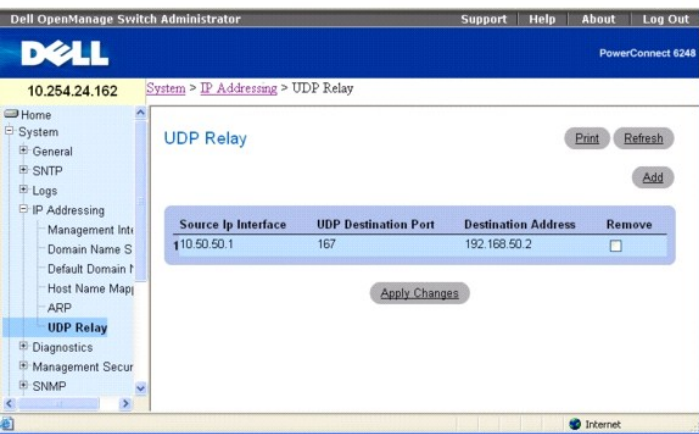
Dell OpenManage Switch Administrator

Support | Help | About | Log Out

DELL

PowerConnect 6248

10.254.24.162

System > IP Addressing > UDP Relay

Home
System
General
SNTP
Logs
IP Addressing
Management Int
Domain Name S
Default Domain N
Host Name Map
ARP
UDP Relay
Diagnostics
Management Secur
SNMP

UDP Relay

Print Refresh

Add

| | Source Ip Interface | UDP Destination Port | Destination Address | Remove |
|---|---|---|---|---|
| 1 | 10.50.50.1 | 167 | 192.168.50.2 | ☐ |

Apply Changes

Internet